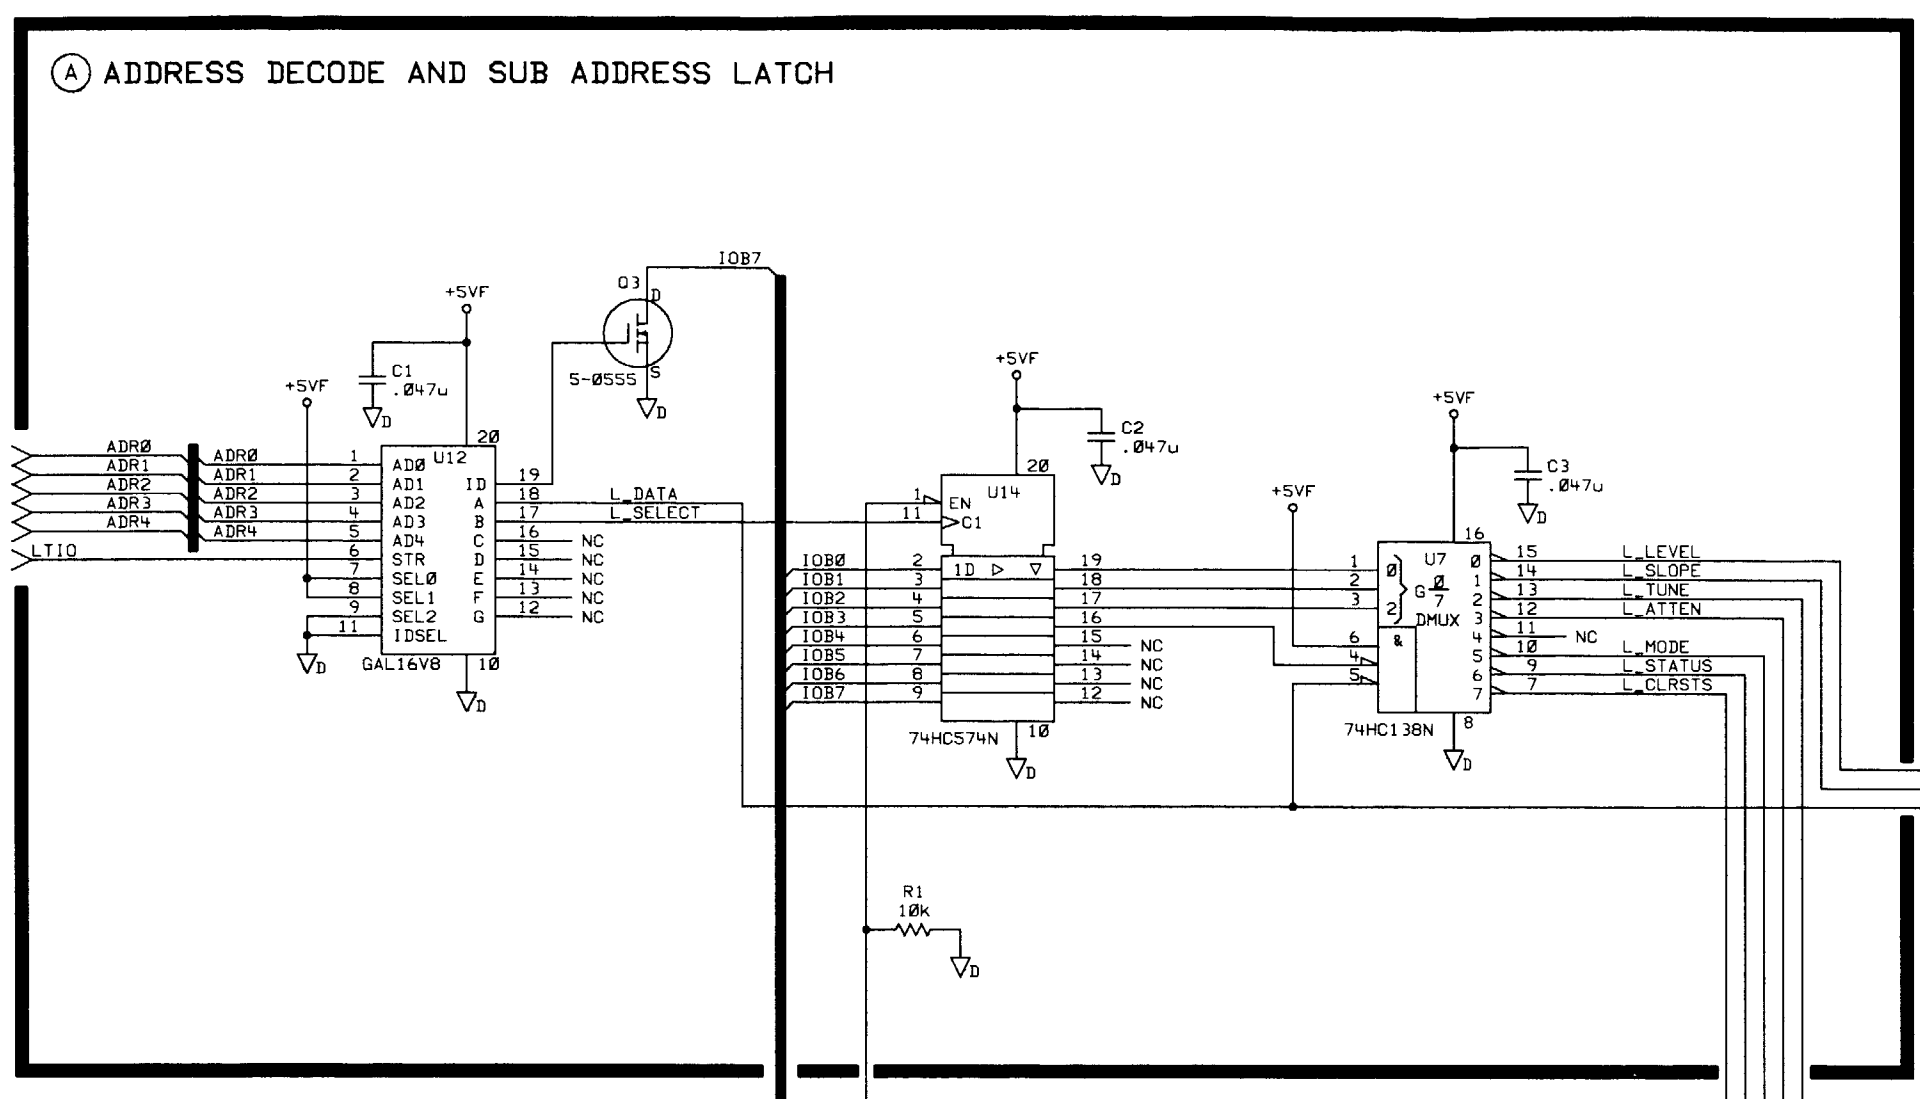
A ADDRESS DECODE AND SUB ADDRESS LATCH

IOB7
Q3
D
S
5-Ø555
+5VF
C1
.Ø47u
+5VF
ADRØ
ADR1
ADR2
ADR3
ADR4
LTIO
ADRØ
ADR1
ADR2
ADR3
ADR4
1
2
3
4
5
6
7
8
9
11
ADØ
AD1
AD2
AD3
AD4
STR
SELØ
SEL1
SEL2
IDSEL
U12
20
ID
A
B
C
D
E
F
G
19
18
17
16
15
14
13
12
10
GAL16V8
L_DATA
L_SELECT
NC
NC
NC
NC
NC
+5VF
C2
.Ø47u
20
U14
EN
C1
1
11
1D
IOBØ
IOB1
IOB2
IOB3
IOB4
IOB5
IOB6
IOB7
2
3
4
5
6
7
8
9
19
18
17
16
15
14
13
12
NC
NC
NC
NC
74HC574N
1Ø
+5VF
+5VF
C3
.Ø47u
16
U7
Ø
2
G $\frac{0}{7}$
DMUX
&
1
2
3
6
4
5
Ø
1
2
3
4
5
6
7
15
14
13
12
11
1Ø
9
7
L_LEVEL
L_SLOPE
L_TUNE
L_ATTEN
NC
L_MODE
L_STATUS
L_CLRSTS
74HC138N
8
R1
1Øk